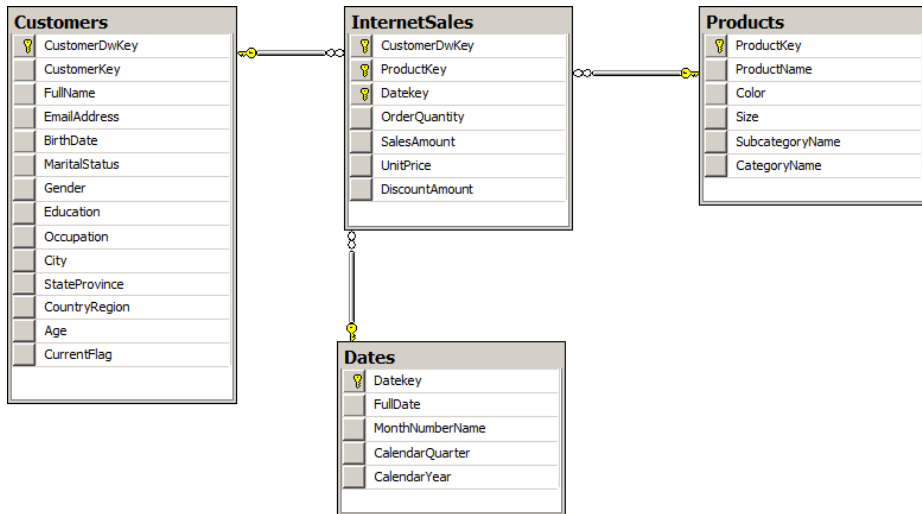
Customers
CustomerDwKey
CustomerKey
FullName
EmailAddress
BirthDate
MaritalStatus
Gender
Education
Occupation
City
StateProvince
CountryRegion
Age
CurrentFlag

InternetSales
CustomerDwKey
ProductKey
Datekey
OrderQuantity
SalesAmount
UnitPrice
DiscountAmount

Products
ProductKey
ProductName
Color
Size
SubcategoryName
CategoryName

Dates
Datekey
FullDate
MonthNumberName
CalendarQuarter
CalendarYear